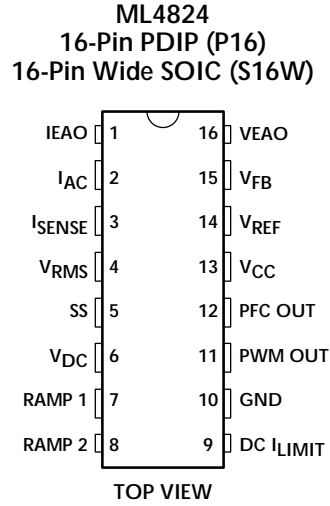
ML4824
16-Pin PDIP (P16)
16-Pin Wide SOIC (S16W)

IEAO 1
$I_{AC}$ 2
$I_{SENSE}$ 3
$V_{RMS}$ 4
SS 5
$V_{DC}$ 6
RAMP 1 7
RAMP 2 8

16 VEAO
15 $V_{FB}$
14 $V_{REF}$
13 $V_{CC}$
12 PFC OUT
11 PWM OUT
10 GND
9 DC $I_{LIMIT}$

TOP VIEW